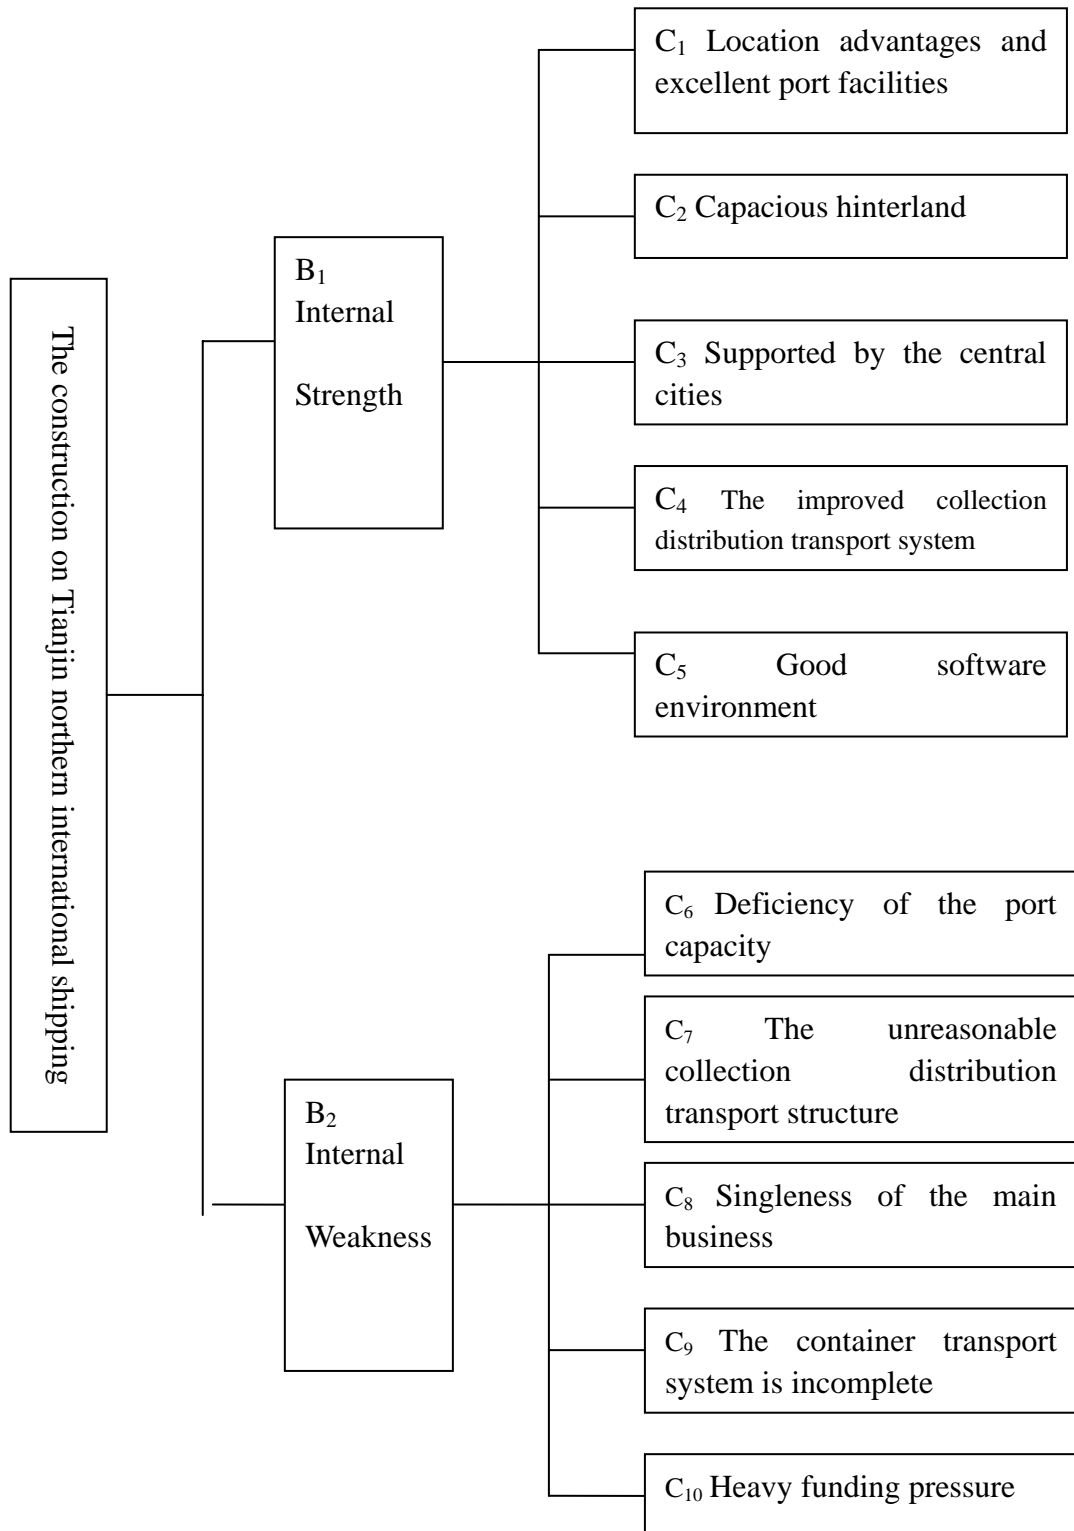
The construction on Tianjin northern international shipping

$B_1$ Internal

Strength

$C_1$ Location advantages and excellent port facilities

$C_2$ Capacious hinterland

$C_3$ Supported by the central cities

$C_4$ The improved collection distribution transport system

$C_5$ Good software environment

$B_2$ Internal

Weakness

$C_6$ Deficiency of the port capacity

$C_7$ The unreasonable collection distribution transport structure

$C_8$ Singleness of the main business

$C_9$ The container transport system is incomplete

$C_{10}$ Heavy funding pressure